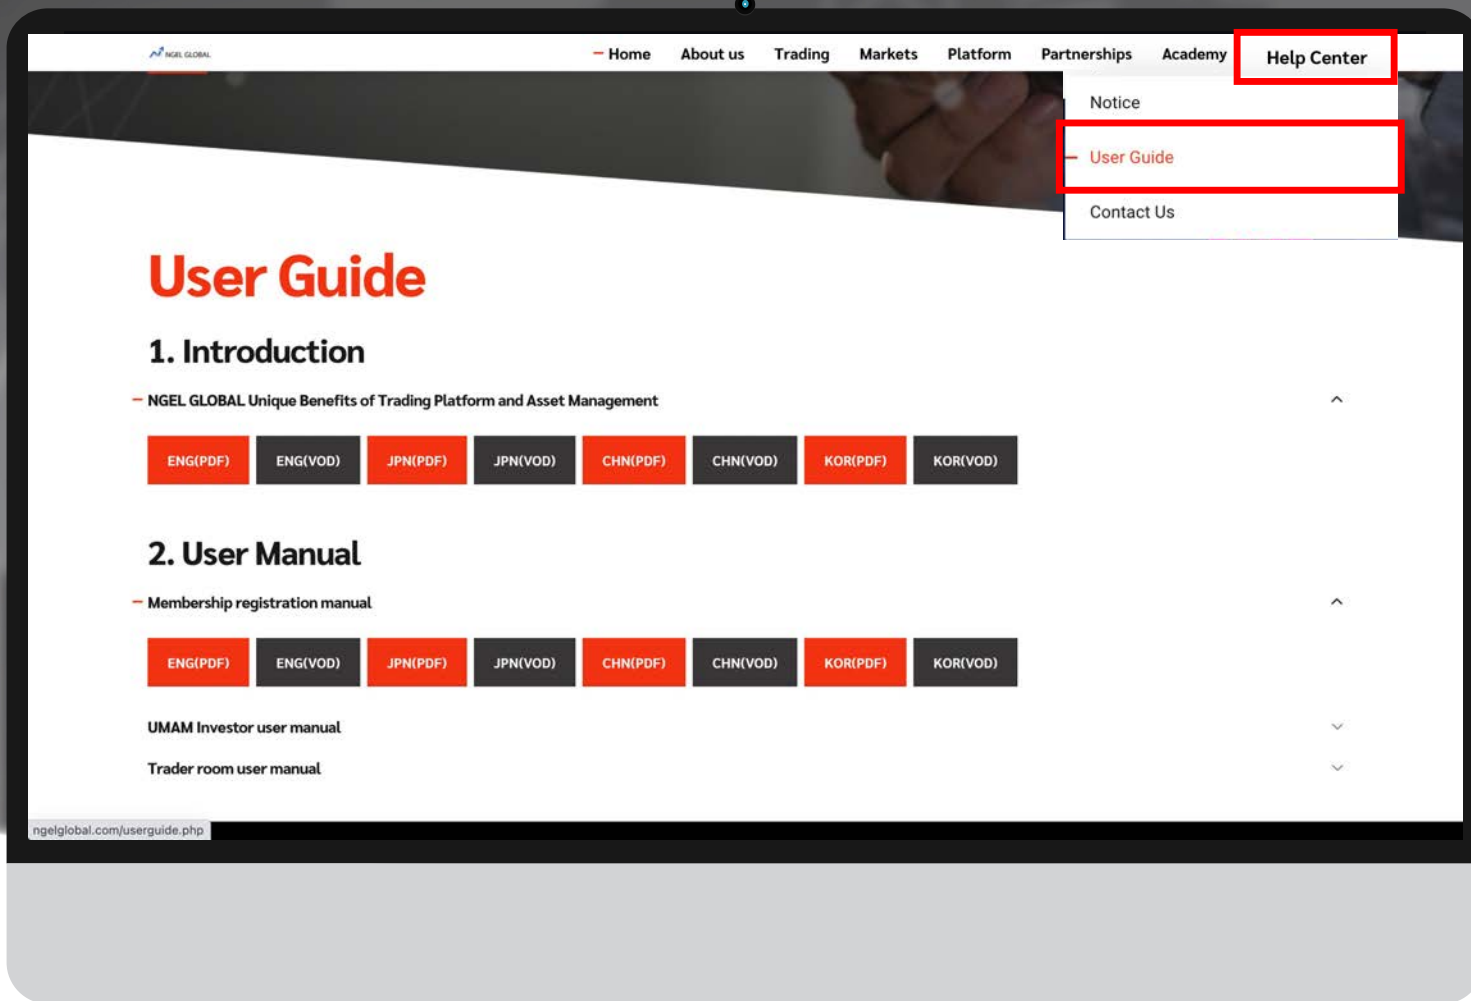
NGEL GLOBAL

Home About us Trading Markets Platform Partnerships Academy Help Center

Notice
User Guide
Contact Us

User Guide

1. Introduction

NGEL GLOBAL Unique Benefits of Trading Platform and Asset Management

ENG(PDF) ENG(VOD) JPN(PDF) JPN(VOD) CHN(PDF) CHN(VOD) KOR(PDF) KOR(VOD)

2. User Manual

Membership registration manual

ENG(PDF) ENG(VOD) JPN(PDF) JPN(VOD) CHN(PDF) CHN(VOD) KOR(PDF) KOR(VOD)

UMAM Investor user manual

Trader room user manual

ngelglobal.com/userguide.php